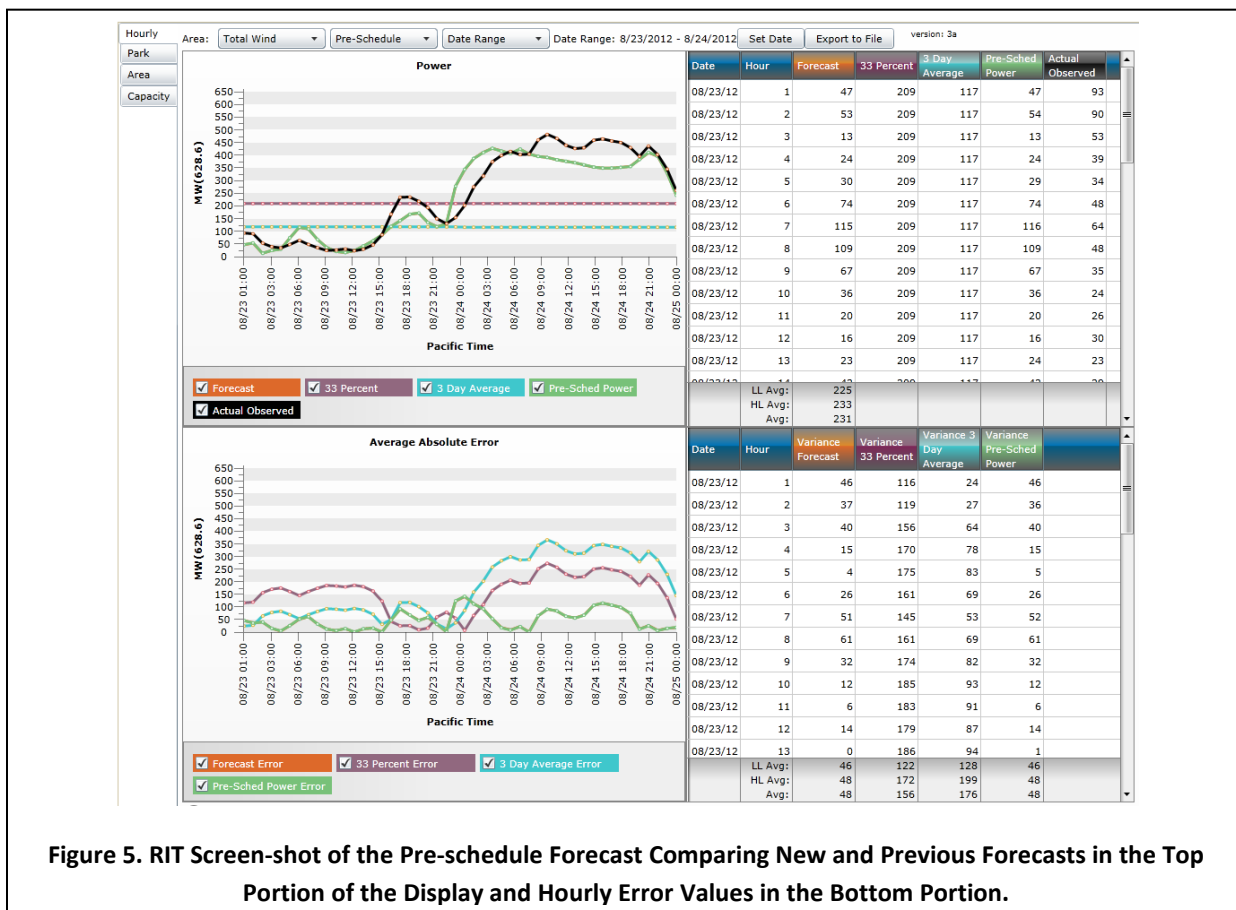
Hourly
Park
Area
Capacity

Area: Total Wind ▾ Pre-Schedule ▾ Date Range ▾ Date Range: 8/23/2012 - 8/24/2012 Set Date Export to File version: 3a

Power

MW(628.6)

650
600
550
500
450
400
350
300
250
200
150
100
50
0

08/23 01:00, 08/23 03:00, 08/23 06:00, 08/23 09:00, 08/23 12:00, 08/23 15:00, 08/23 18:00, 08/23 21:00, 08/24 00:00, 08/24 03:00, 08/24 06:00, 08/24 09:00, 08/24 12:00, 08/24 15:00, 08/24 18:00, 08/24 21:00, 08/25 00:00

Pacific Time

Forecast 33 Percent 3 Day Average Pre-Sched Power Actual Observed

| Date | Hour | Forecast | 33 Percent | 3 Day Average | Pre-Sched Power | Actual Observed |
|---|---|---|---|---|---|---|
| 08/23/12 | 1 | 47 | 209 | 117 | 47 | 93 |
| 08/23/12 | 2 | 53 | 209 | 117 | 54 | 90 |
| 08/23/12 | 3 | 13 | 209 | 117 | 13 | 53 |
| 08/23/12 | 4 | 24 | 209 | 117 | 24 | 39 |
| 08/23/12 | 5 | 30 | 209 | 117 | 29 | 34 |
| 08/23/12 | 6 | 74 | 209 | 117 | 74 | 48 |
| 08/23/12 | 7 | 115 | 209 | 117 | 116 | 64 |
| 08/23/12 | 8 | 109 | 209 | 117 | 109 | 48 |
| 08/23/12 | 9 | 67 | 209 | 117 | 67 | 35 |
| 08/23/12 | 10 | 36 | 209 | 117 | 36 | 24 |
| 08/23/12 | 11 | 20 | 209 | 117 | 20 | 26 |
| 08/23/12 | 12 | 16 | 209 | 117 | 16 | 30 |
| 08/23/12 | 13 | 23 | 209 | 117 | 24 | 23 |
| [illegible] | 14 | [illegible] | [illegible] | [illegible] | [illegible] | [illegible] |
| | LL Avg: | 225 | | | | |
| | HL Avg: | 233 | | | | |
| | Avg: | 231 | | | | |

Average Absolute Error

MW(628.6)

650
600
550
500
450
400
350
300
250
200
150
100
50
0

08/23 01:00, 08/23 03:00, 08/23 06:00, 08/23 09:00, 08/23 12:00, 08/23 15:00, 08/23 18:00, 08/23 21:00, 08/24 00:00, 08/24 03:00, 08/24 06:00, 08/24 09:00, 08/24 12:00, 08/24 15:00, 08/24 18:00, 08/24 21:00, 08/25 00:00

Pacific Time

Forecast Error 33 Percent Error 3 Day Average Error Pre-Sched Power Error

| Date | Hour | Variance Forecast | Variance 33 Percent | Variance 3 Day Average | Variance Pre-Sched Power |
|---|---|---|---|---|---|
| 08/23/12 | 1 | 46 | 116 | 24 | 46 |
| 08/23/12 | 2 | 37 | 119 | 27 | 36 |
| 08/23/12 | 3 | 40 | 156 | 64 | 40 |
| 08/23/12 | 4 | 15 | 170 | 78 | 15 |
| 08/23/12 | 5 | 4 | 175 | 83 | 5 |
| 08/23/12 | 6 | 26 | 161 | 69 | 26 |
| 08/23/12 | 7 | 51 | 145 | 53 | 52 |
| 08/23/12 | 8 | 61 | 161 | 69 | 61 |
| 08/23/12 | 9 | 32 | 174 | 82 | 32 |
| 08/23/12 | 10 | 12 | 185 | 93 | 12 |
| 08/23/12 | 11 | 6 | 183 | 91 | 6 |
| 08/23/12 | 12 | 14 | 179 | 87 | 14 |
| 08/23/12 | 13 | 0 | 186 | 94 | 1 |
| | LL Avg: | 46 | 122 | 128 | 46 |
| | HL Avg: | 48 | 172 | 199 | 48 |
| | Avg: | 48 | 156 | 176 | 48 |

Figure 5. RIT Screen-shot of the Pre-schedule Forecast Comparing New and Previous Forecasts in the Top Portion of the Display and Hourly Error Values in the Bottom Portion.